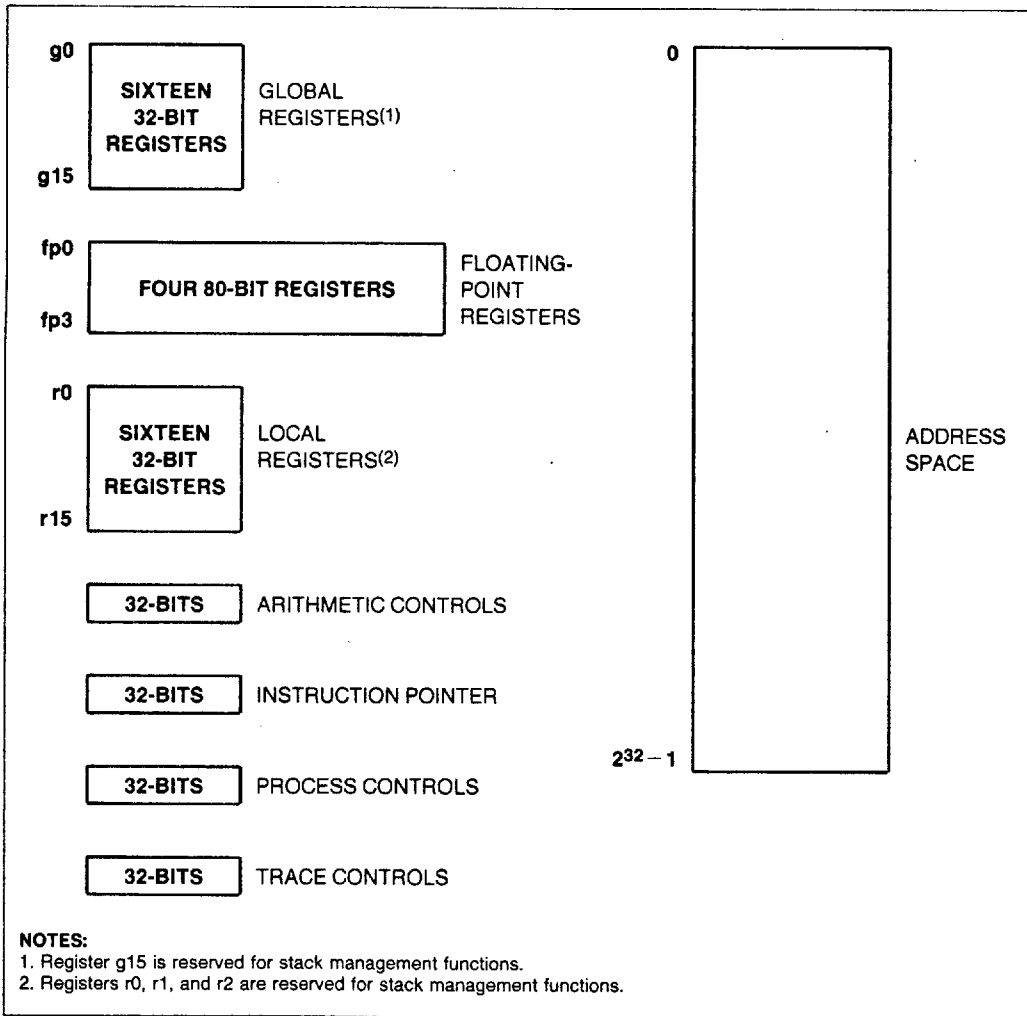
g0
SIXTEEN 32-BIT REGISTERS
g15
GLOBAL REGISTERS(1)

fp0
FOUR 80-BIT REGISTERS
fp3
FLOATING-POINT REGISTERS

r0
SIXTEEN 32-BIT REGISTERS
r15
LOCAL REGISTERS(2)

32-BITS
ARITHMETIC CONTROLS

32-BITS
INSTRUCTION POINTER

32-BITS
PROCESS CONTROLS

32-BITS
TRACE CONTROLS

0
ADDRESS SPACE
$2^{32}-1$

NOTES:
1. Register g15 is reserved for stack management functions.
2. Registers r0, r1, and r2 are reserved for stack management functions.